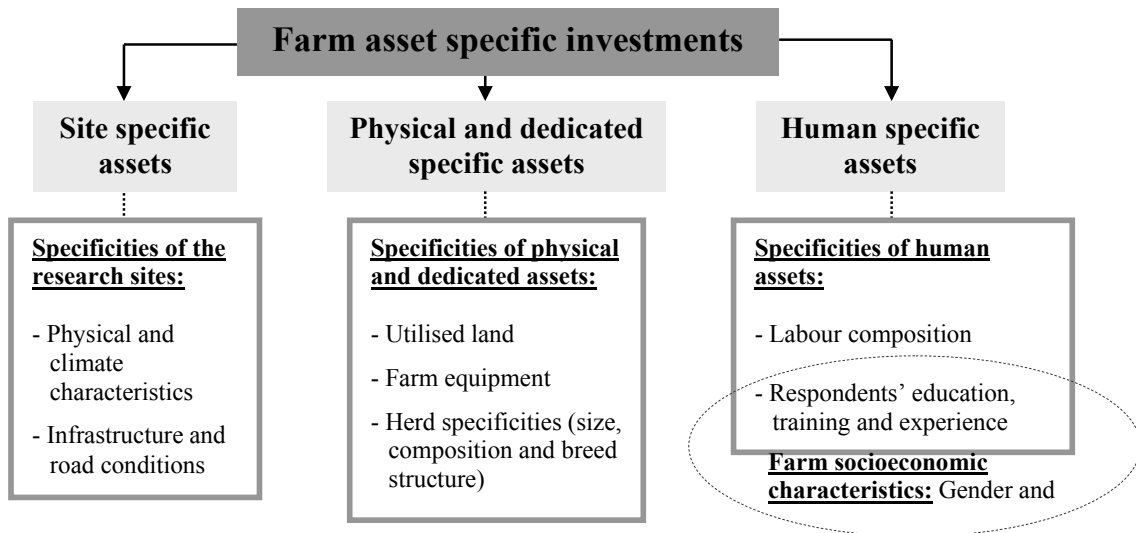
Farm asset specific investments

Site specific assets

Specificities of the research sites:

- Physical and climate characteristics

- Infrastructure and road conditions

Physical and dedicated specific assets

Specificities of physical and dedicated assets:

- Utilised land

- Farm equipment

- Herd specificities (size, composition and breed structure)

Human specific assets

Specificities of human assets:

- Labour composition

- Respondents' education, training and experience

Farm socioeconomic characteristics: Gender and